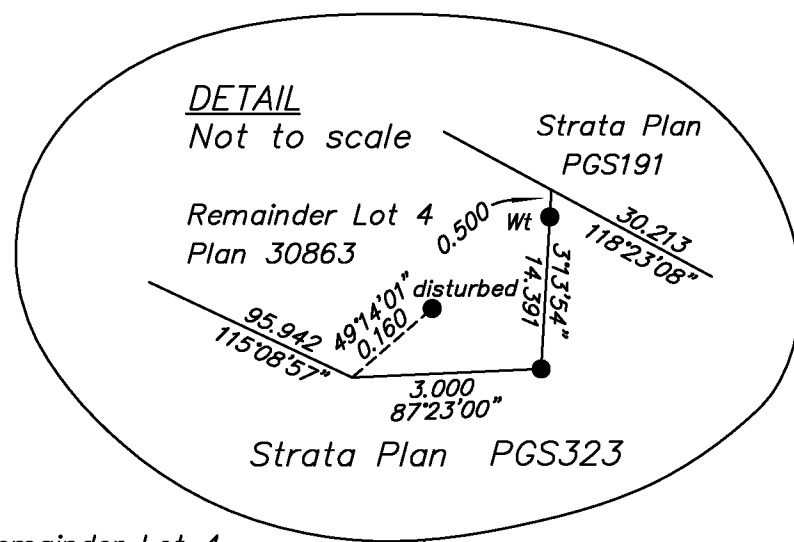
DETAIL
Not to scale

Strata Plan
PGS191

Remainder Lot 4
Plan 30863

0.500
Wt

30.213
118°23'08"

3°13'54"
14.391

49°14'01"
0.160
disturbed

95.942
115°08'57"

3.000
87°23'00"

Strata Plan PGS323

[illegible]emainder Lot 4